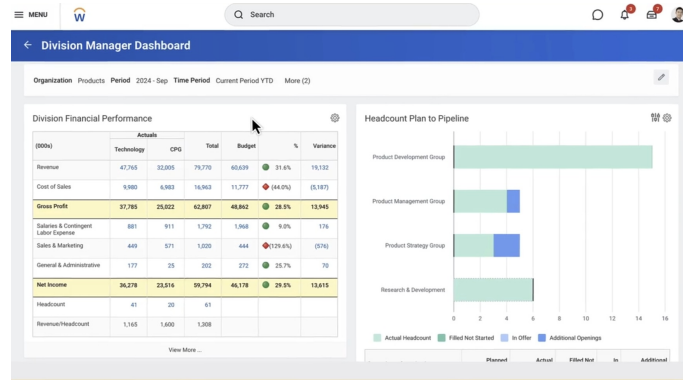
MENU

Search

3 7

Division Manager Dashboard

Organization Products Period 2024 - Sep Time Period Current Period YTD More (2)

Division Financial Performance

| (000s) | Actuals Technology | CPG | Total | Budget | % | Variance |
|---|---|---|---|---|---|---|
| Revenue | 47,765 | 32,005 | 79,770 | 60,639 | 31.6% | 19,132 |
| Cost of Sales | 9,980 | 6,983 | 16,963 | 11,777 | (44.0%) | (5,187) |
| Gross Profit | 37,785 | 25,022 | 62,807 | 48,862 | 28.5% | 13,945 |
| Salaries & Contingent Labor Expense | 881 | 911 | 1,792 | 1,968 | 9.0% | 176 |
| Sales & Marketing | 449 | 571 | 1,020 | 444 | (129.6%) | (576) |
| General & Administrative | 177 | 25 | 202 | 272 | 25.7% | 70 |
| Net Income | 36,278 | 23,516 | 59,794 | 46,178 | 29.5% | 13,615 |
| Headcount | 41 | 20 | 61 | | | |
| Revenue/Headcount | 1,165 | 1,600 | 1,308 | | | |

View More ...

Headcount Plan to Pipeline

Product Development Group
Product Management Group
Product Strategy Group
Research & Development

0 2 4 6 8 10 12 14 16

Actual Headcount Filled Not Started In Offer Additional Openings

Planned Actual Filled Not In Additional